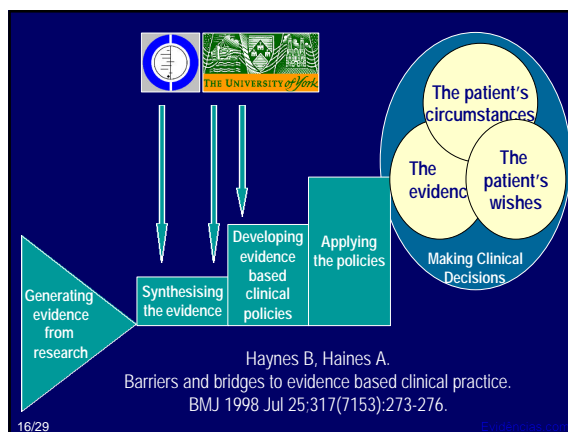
THE UNIVERSITY of York

The patient's circumstances

The evidence

The patient's wishes

Making Clinical Decisions

Generating evidence from research

Synthesising the evidence

Developing evidence based clinical policies

Applying the policies

Haynes B, Haines A.
Barriers and bridges to evidence based clinical practice.
BMJ 1998 Jul 25;317(7153):273-276.

16/29

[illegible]